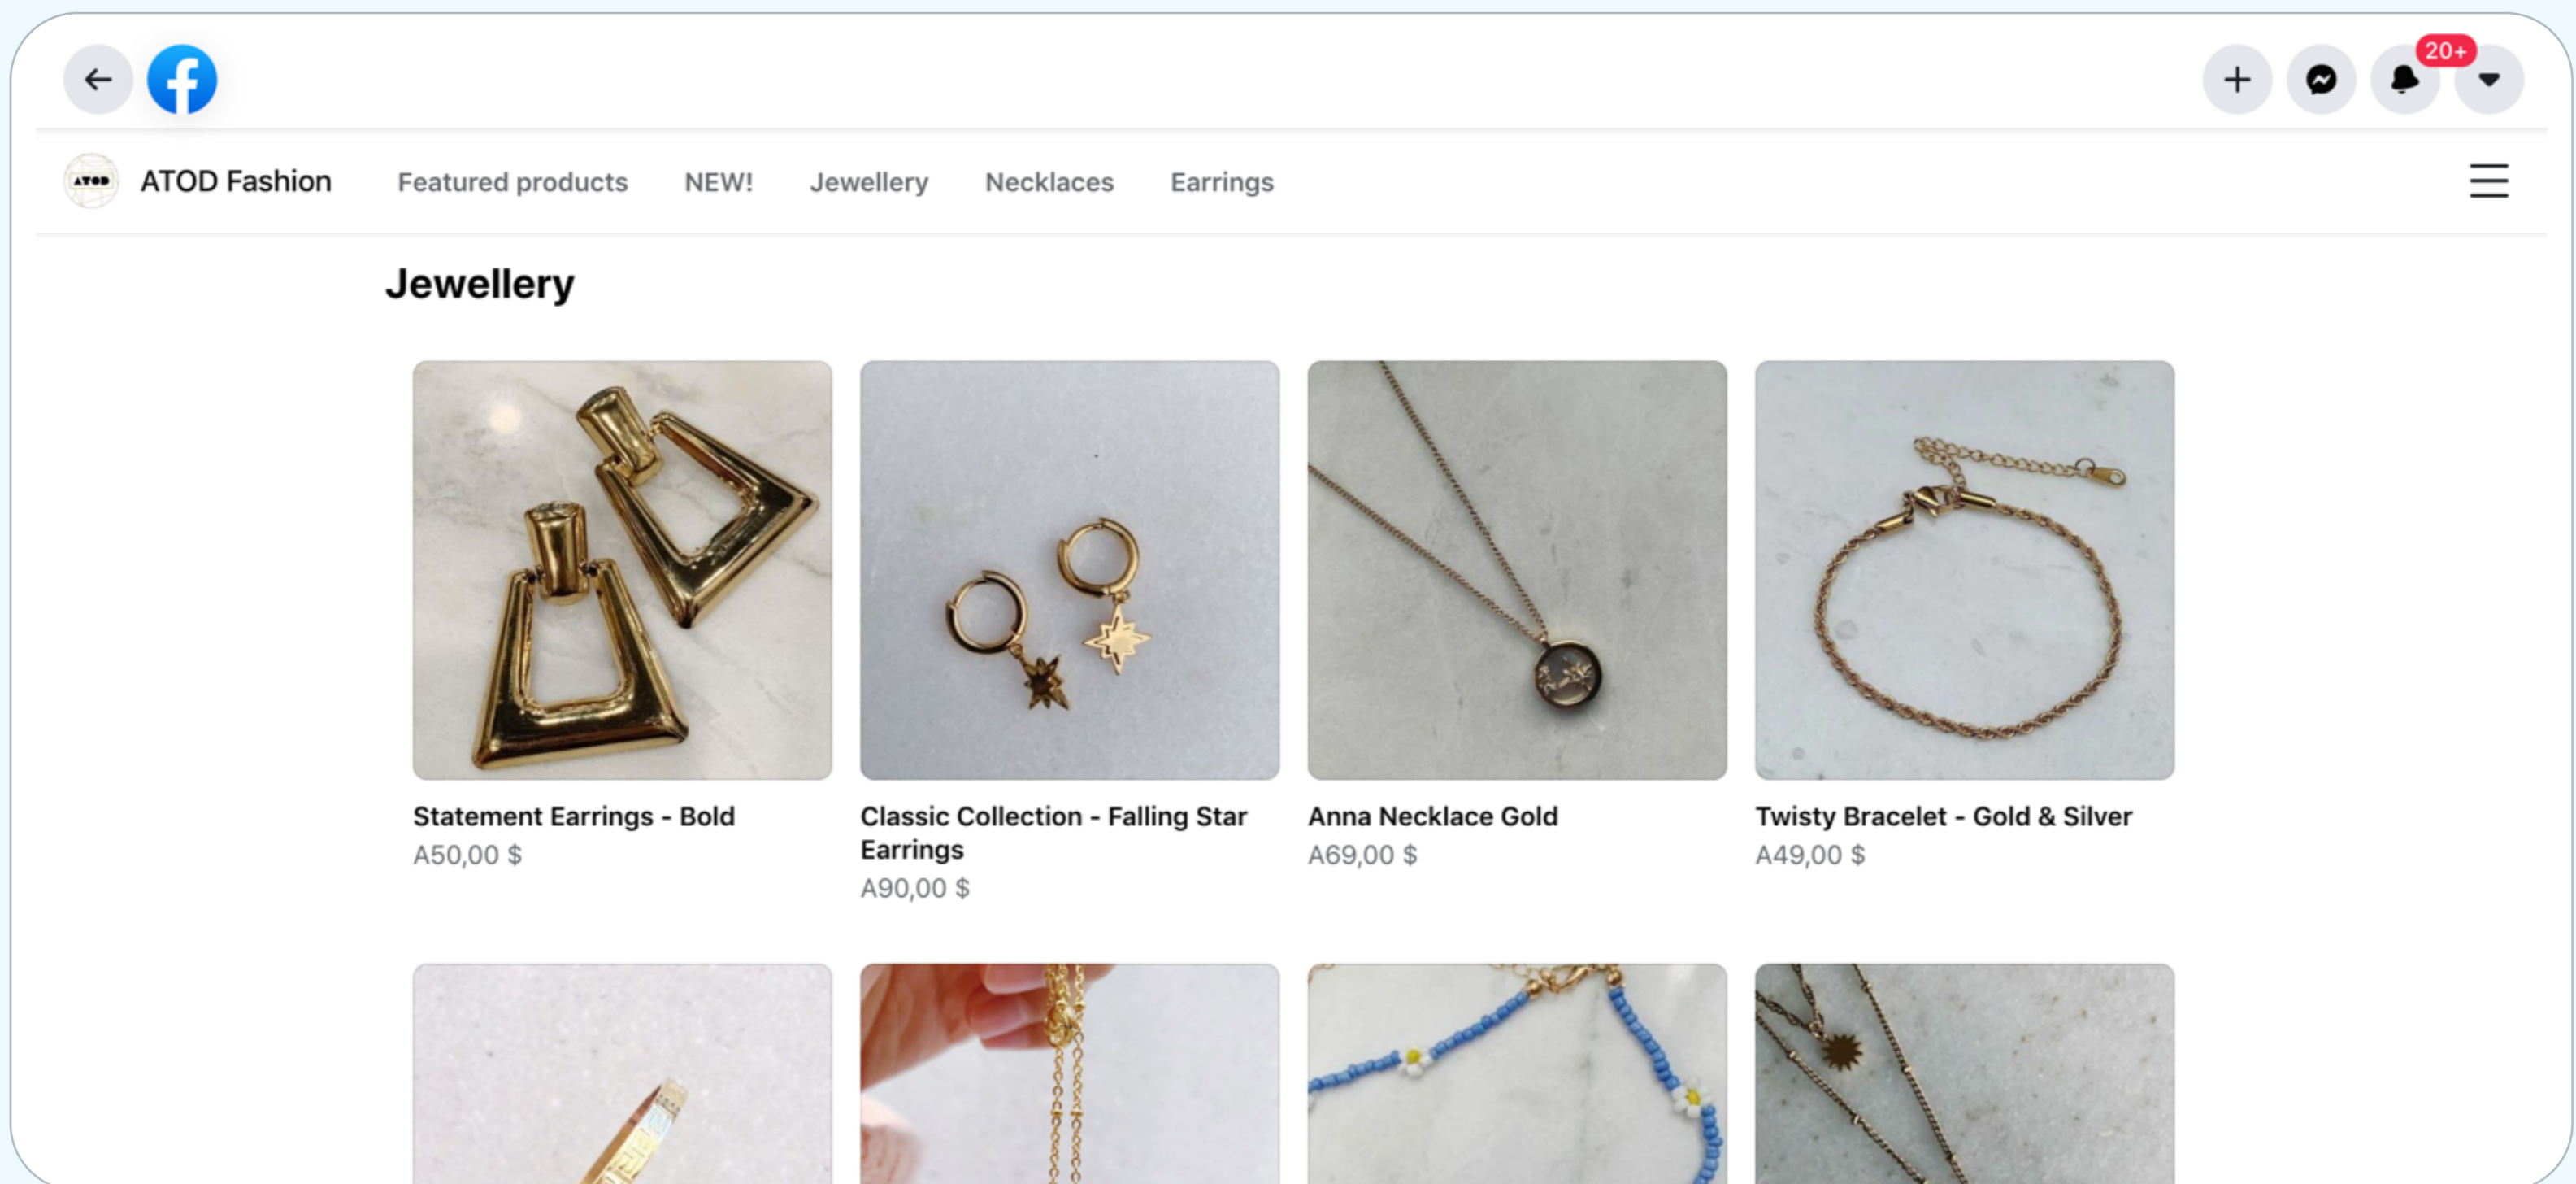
20+

ATOD

ATOD Fashion

Featured products NEW! Jewellery Necklaces Earrings

Jewellery

Statement Earrings - Bold
A50,00 $

Classic Collection - Falling Star Earrings
A90,00 $

Anna Necklace Gold
A69,00 $

Twisty Bracelet - Gold & Silver
A49,00 $